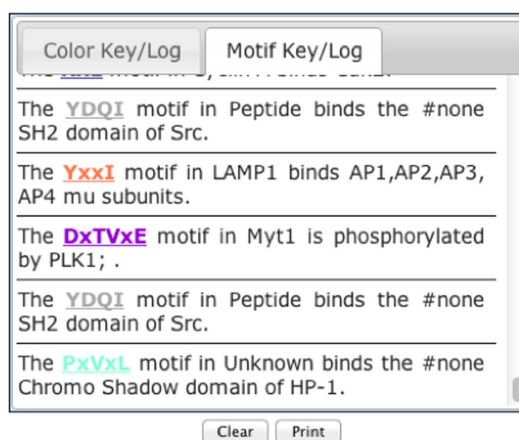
Color Key/Log

Motif Key/Log

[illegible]

The YDQI motif in Peptide binds the #none SH2 domain of Src.

The YxxI motif in LAMP1 binds AP1,AP2,AP3, AP4 mu subunits.

The DxTVxE motif in Myt1 is phosphorylated by PLK1; .

The YDQI motif in Peptide binds the #none SH2 domain of Src.

The PxVxL motif in Unknown binds the #none Chromo Shadow domain of HP-1.

Clear

Print